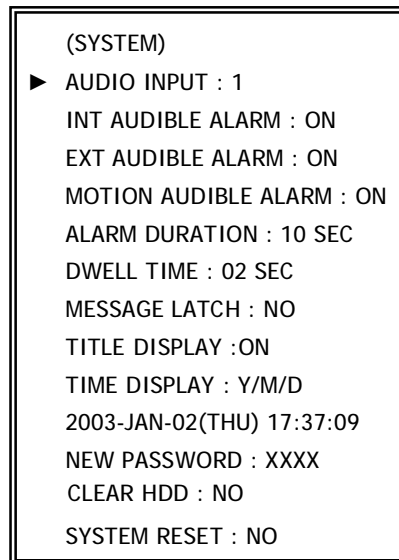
(SYSTEM)

► AUDIO INPUT : 1

INT AUDIBLE ALARM : ON

EXT AUDIBLE ALARM : ON

MOTION AUDIBLE ALARM : ON

ALARM DURATION : 10 SEC

DWELL TIME : 02 SEC

MESSAGE LATCH : NO

TITLE DISPLAY :ON

TIME DISPLAY : Y/M/D

2003-JAN-02(THU) 17:37:09

NEW PASSWORD : XXXX

CLEAR HDD : NO

SYSTEM RESET : NO